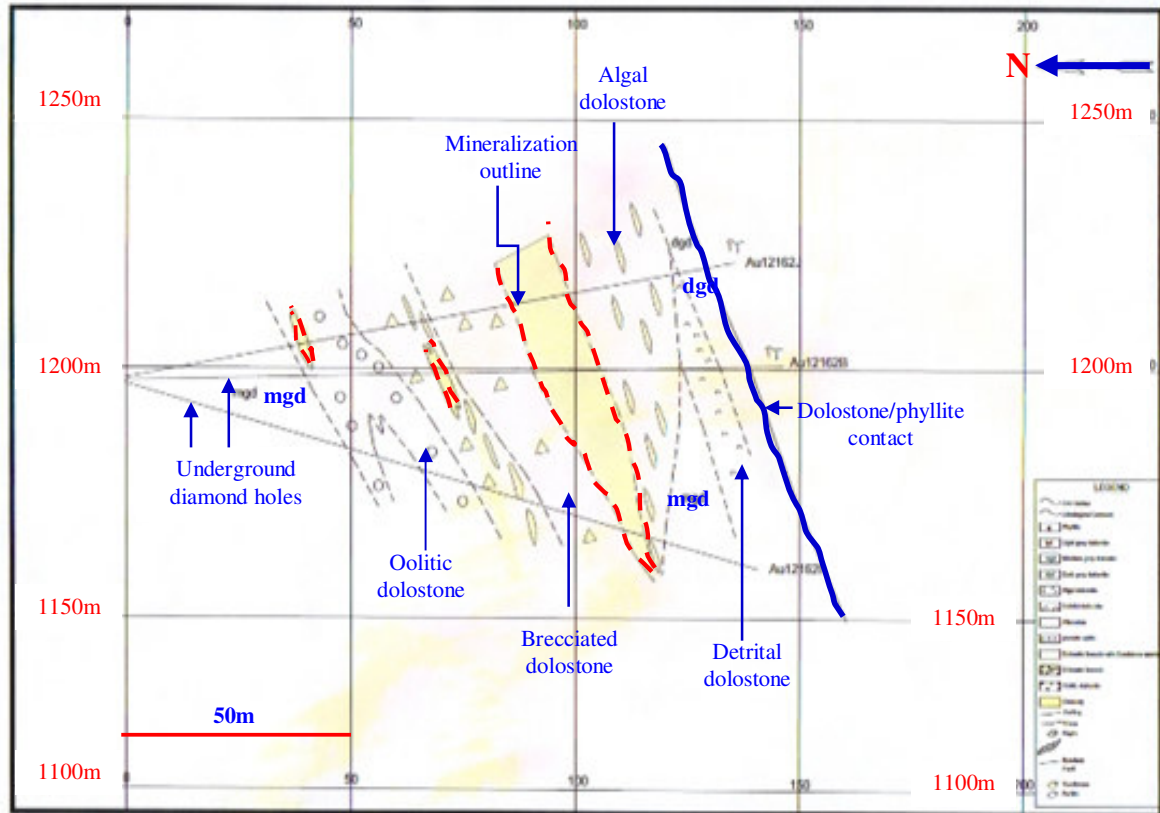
0
50
100
150
200

N

1250m
1250m

Algal dolostone

Mineralization outline

dgd

Au12162A

dgd

1200m
1200m

Au121628

mgd

Dolostone/phyllite contact

Underground diamond holes

mgd

Oolitic dolostone

Brecciated dolostone

Detrital dolostone

Au12162

1150m
1150m

50m

LEGEND

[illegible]

1100m
1100m

0
50
100
150
200